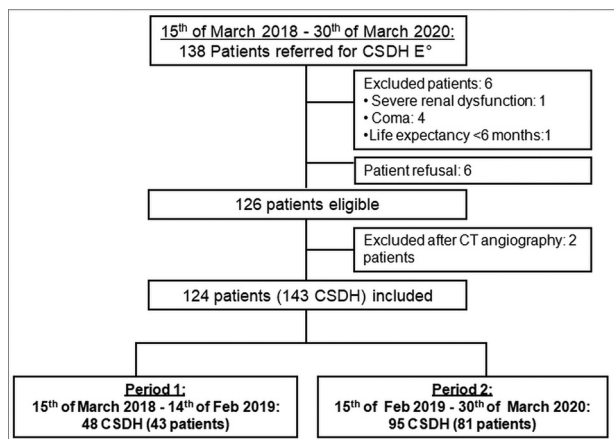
15$^{th}$ of March 2018 - 30$^{th}$ of March 2020:
138 Patients referred for CSDH E°

Excluded patients: 6
• Severe renal dysfunction: 1
• Coma: 4
•Life expectancy <6 months:1

Patient refusal: 6

126 patients eligible

Excluded after CT angiography: 2 patients

124 patients (143 CSDH) included

Period 1:
15$^{th}$ of March 2018 - 14$^{th}$ of Feb 2019:
48 CSDH (43 patients)

Period 2:
15$^{th}$ of Feb 2019 - 30$^{th}$ of March 2020:
95 CSDH (81 patients)